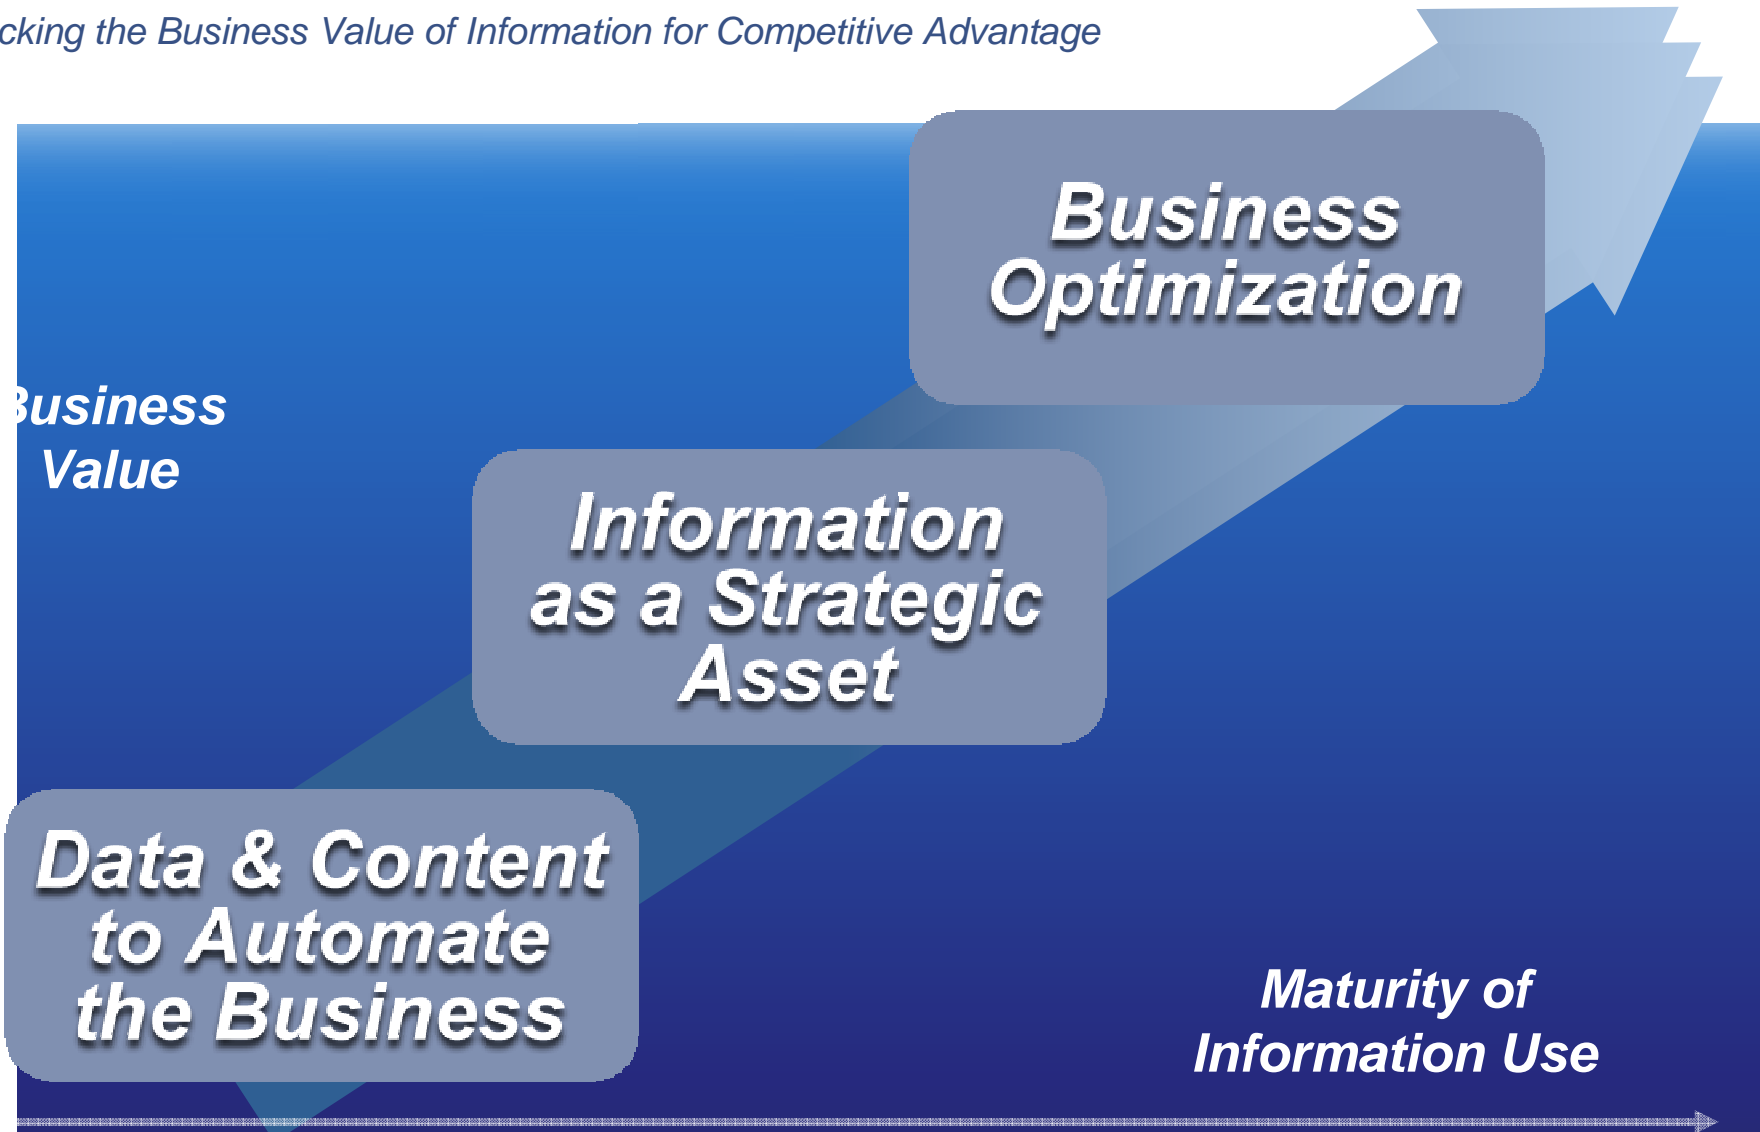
cking the Business Value of Information for Competitive Advantage

Business Optimization

usiness Value

Information as a Strategic Asset

Data & Content to Automate the Business

Maturity of Information Use